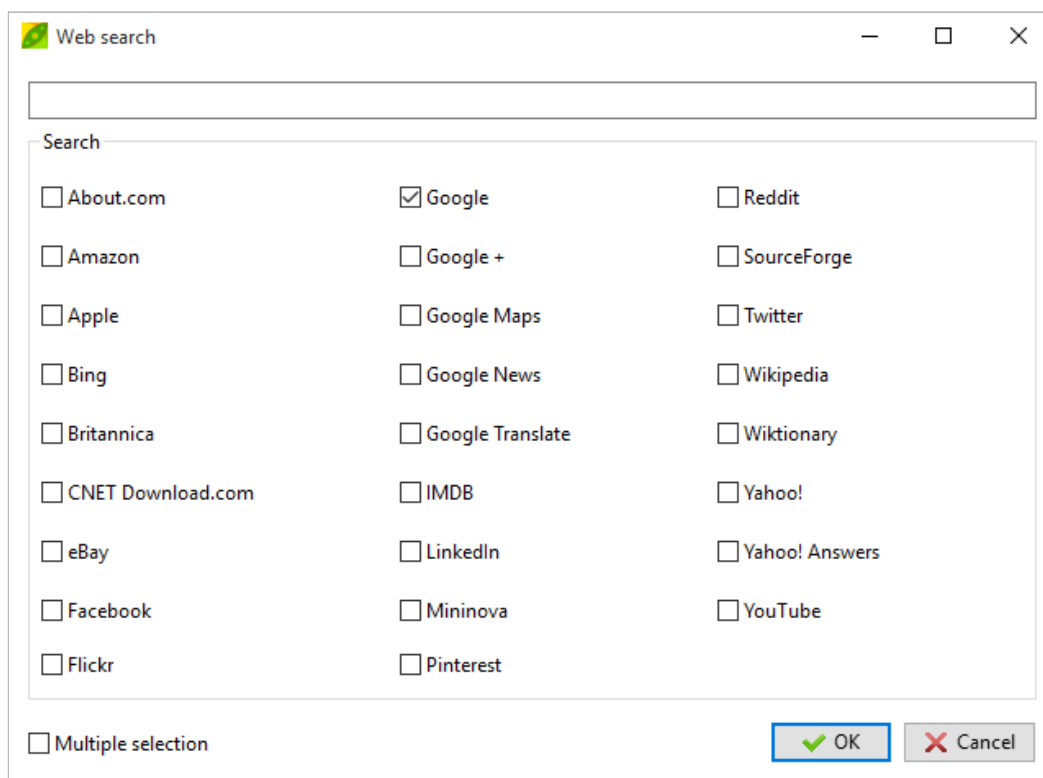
Web search

Search

About.com
Amazon
Apple
Bing
Britannica
CNET Download.com
eBay
Facebook
Flickr

Google
Google +
Google Maps
Google News
Google Translate
IMDB
LinkedIn
Mininova
Pinterest

Reddit
SourceForge
Twitter
Wikipedia
Wiktionary
Yahoo!
Yahoo! Answers
YouTube

Multiple selection

OK
Cancel